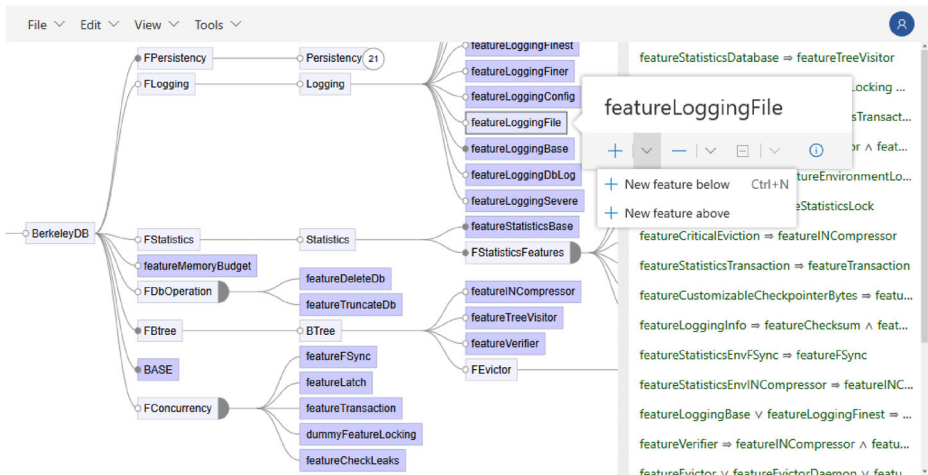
File Edit View Tools

FPersistency
Persistency 21
FLogging
Logging
featureLoggingFinest
featureLoggingFiner
featureLoggingConfig
featureLoggingFile
featureLoggingBase
featureLoggingDbLog
featureLoggingSevere
BerkeleyDB
FStatistics
Statistics
featureStatisticsBase
FStatisticsFeatures
featureMemoryBudget
FDbOperation
featureDeleteDb
featureTruncateDb
featureINCompressor
FBtree
BTree
featureTreeVisitor
featureVerifier
BASE
FEvictor
featureFSync
featureLatch
FConcurrency
featureTransaction
dummyFeatureLocking
featureCheckLeaks

featureLoggingFile
New feature below Ctrl+N
New feature above

featureStatisticsDatabase ⇒ featureTreeVisitor
Locking ...
sTransact...
r ∧ feat...
atureEnvironmentLo...
eStatisticsLock
featureCriticalEviction ⇒ featureINCompressor
featureStatisticsTransaction ⇒ featureTransaction
featureCustomizableCheckpointerBytes ⇒ featu...
featureLoggingInfo ⇒ featureChecksum ∧ feat...
featureStatisticsEnvFSync ⇒ featureFSync
featureStatisticsEnvINCompressor ⇒ featureINC...
featureLoggingBase ∨ featureLoggingFinest ⇒ ...
featureVerifier ⇒ featureINCompressor ∧ featu...
featureEvictor ∨ featureEvictorDaemon ∨ featu...